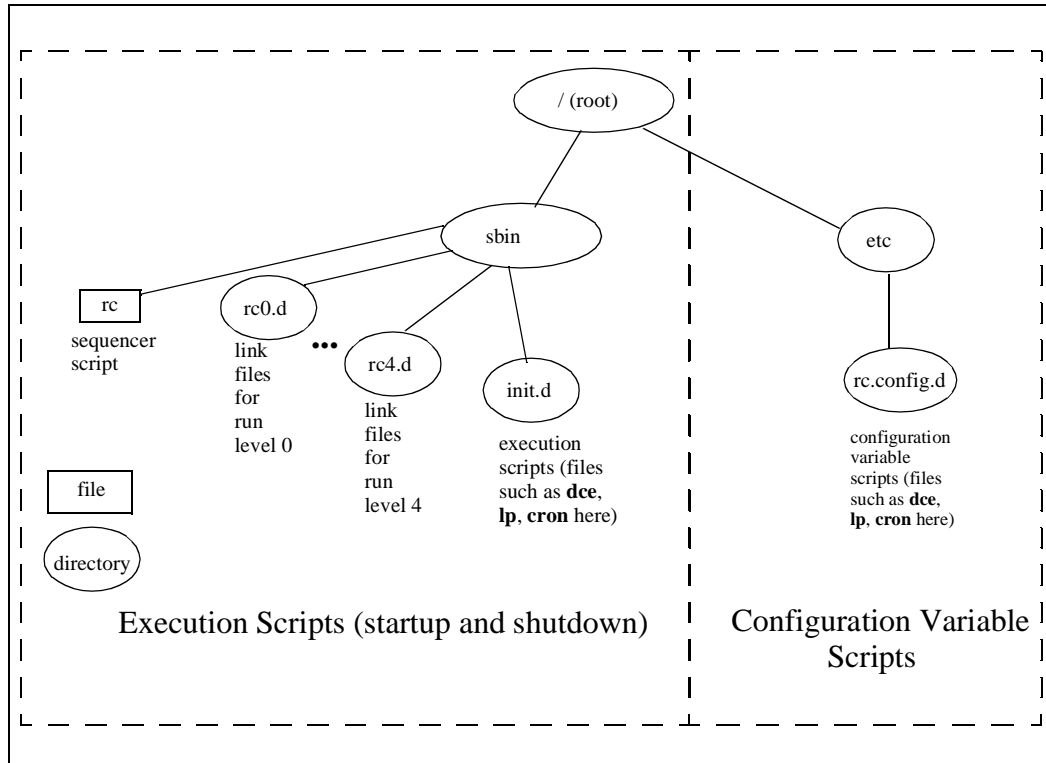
/ (root)

sbin

etc

rc
sequencer script

rc0.d
link files for run level 0

•••

rc4.d
link files for run level 4

init.d
execution scripts (files such as **dce**, **lp**, **cron** here)

rc.config.d
configuration variable scripts (files such as **dce**, **lp**, **cron** here)

file

directory

Execution Scripts (startup and shutdown)

Configuration Variable Scripts